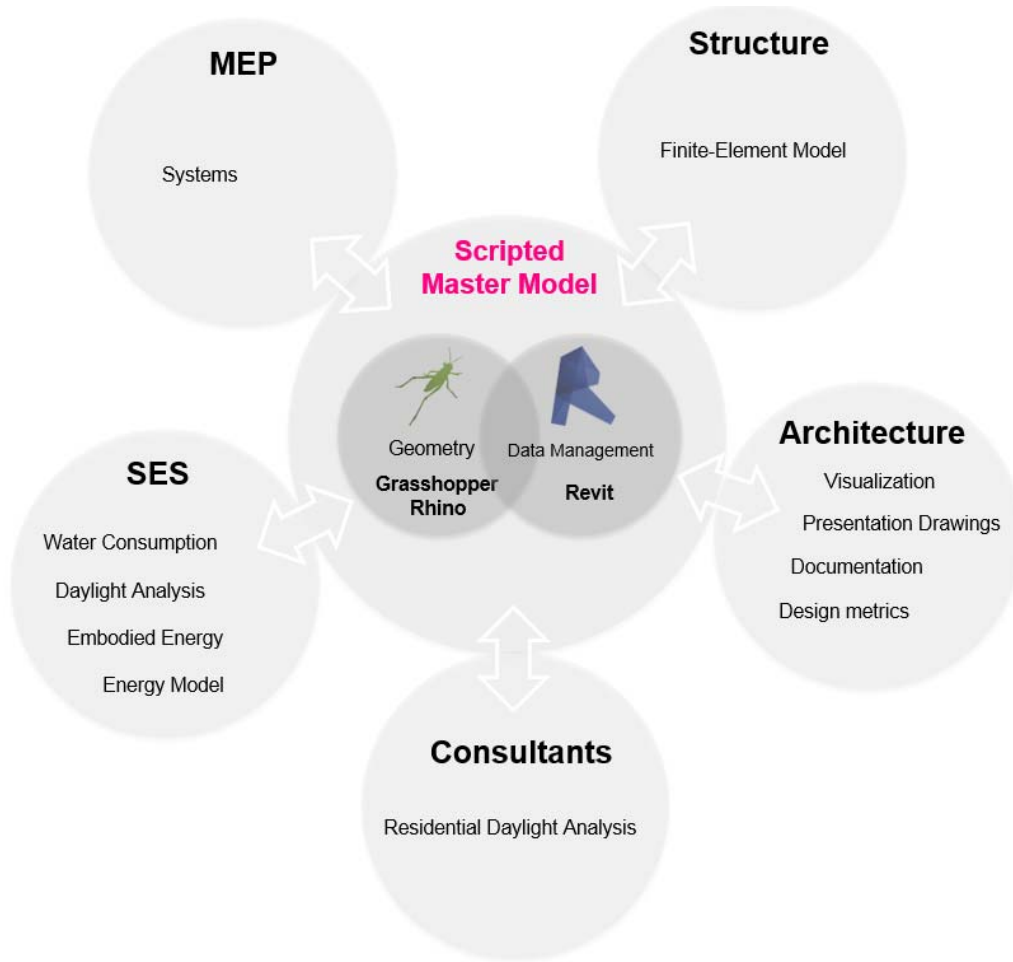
MEP

Systems

Structure

Finite-Element Model

Scripted Master Model

Geometry
Grasshopper
Rhino

Data Management
Revit

SES

Water Consumption

Daylight Analysis

Embodied Energy

Energy Model

Architecture

Visualization

Presentation Drawings

Documentation

Design metrics

Consultants

Residential Daylight Analysis